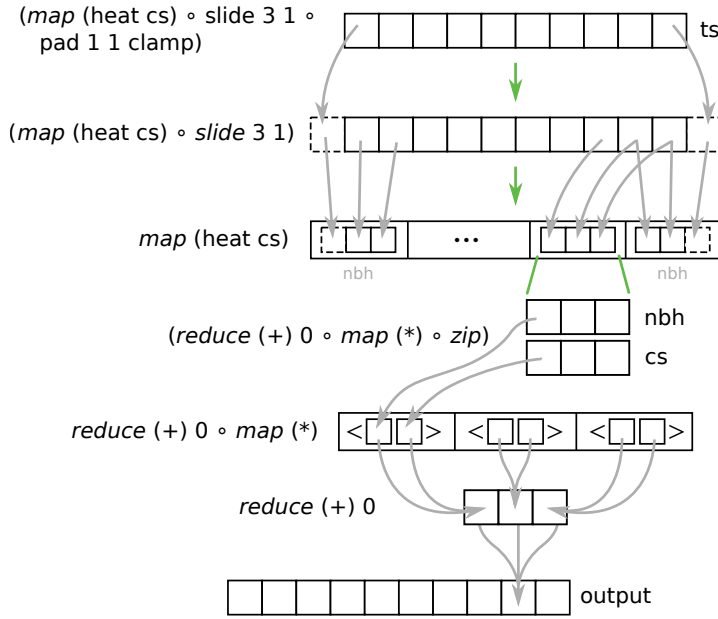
(*map* (heat cs) ∘ slide 3 1 ∘ pad 1 1 clamp)

ts

(*map* (heat cs) ∘ *slide* 3 1)

*map* (heat cs)

...

nbh

nbh

(*reduce* (+) 0 ∘ *map* (*) ∘ *zip*)

nbh

cs

*reduce* (+) 0 ∘ *map* (*)

< >

< >

< >

*reduce* (+) 0

output